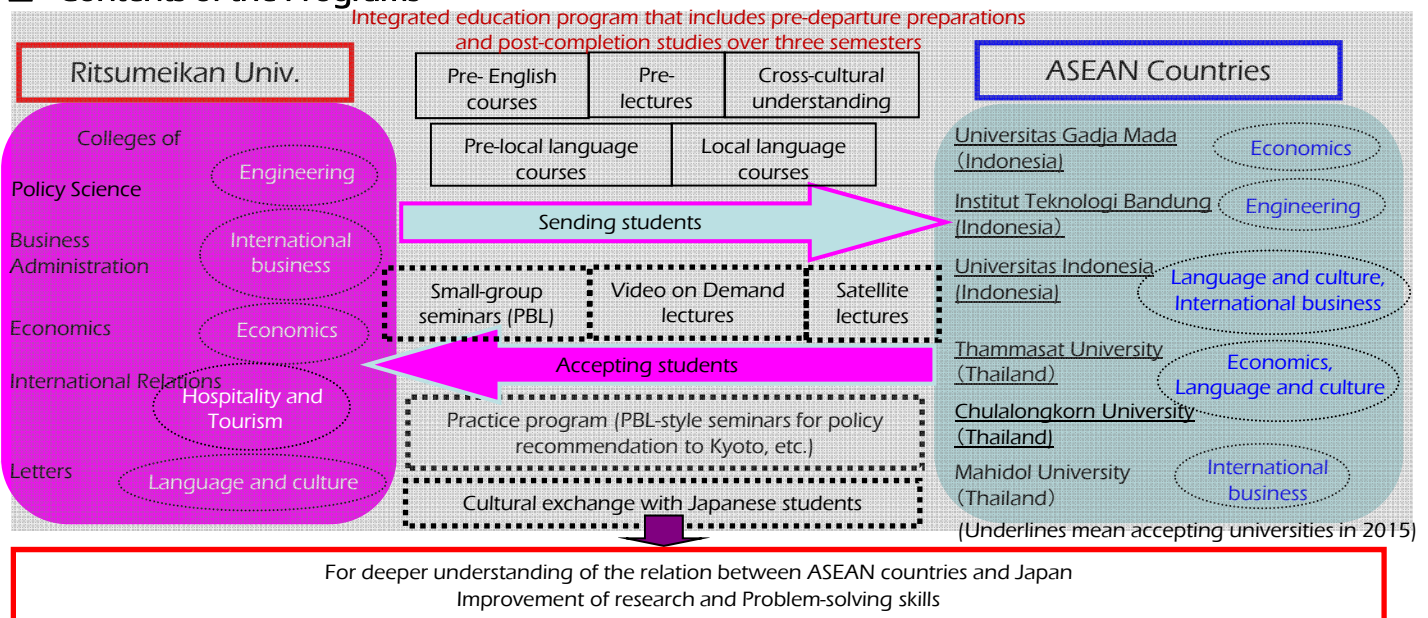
■ Contents of the Programs

Integrated education program that includes pre-departure preparations and post-completion studies over three semesters

Ritsumeikan Univ.

Colleges of

Policy Science

Engineering

Business Administration

International business

Economics

Economics

International Relations

Hospitality and Tourism

Letters

Language and culture

Pre- English courses

Pre-lectures

Cross-cultural understanding

Pre-local language courses

Local language courses

Sending students

Small-group seminars (PBL)

Video on Demand lectures

Satellite lectures

Accepting students

Practice program (PBL-style seminars for policy recommendation to Kyoto, etc.)

Cultural exchange with Japanese students

ASEAN Countries

Universitas Gadja Mada (Indonesia)

Economics

Institut Teknologi Bandung (Indonesia)

Engineering

Universitas Indonesia (Indonesia)

Language and culture, International business

Thammasat University (Thailand)

Economics, Language and culture

Chulalongkorn University (Thailand)

Mahidol University (Thailand)

International business

(Underlines mean accepting universities in 2015)

For deeper understanding of the relation between ASEAN countries and Japan
Improvement of research and Problem-solving skills